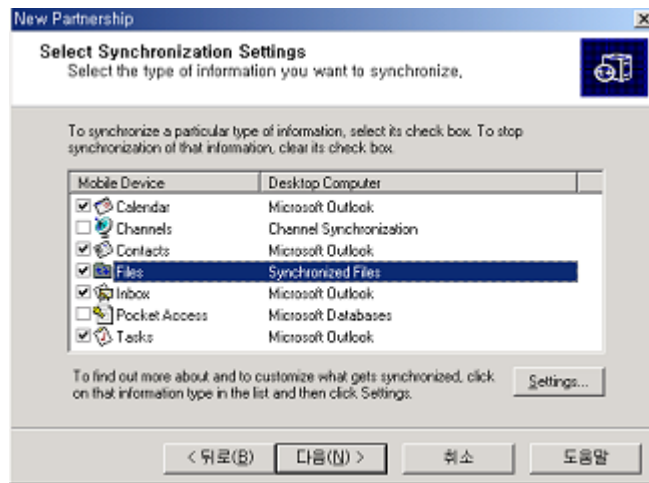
New Partnership

Select Synchronization Settings
Select the type of information you want to synchronize.

To synchronize a particular type of information, select its check box. To stop synchronization of that information, clear its check box.

| Mobile Device | Desktop Computer |
|---|---|
| Calendar | Microsoft Outlook |
| Channels | Channel Synchronization |
| Contacts | Microsoft Outlook |
| Files | Synchronized Files |
| Inbox | Microsoft Outlook |
| Pocket Access | Microsoft Databases |
| Tasks | Microsoft Outlook |

To find out more about and to customize what gets synchronized, click on that information type in the list and then click Settings.

Settings...

< 뒤로(B)
다음(N) >
취소
도움말